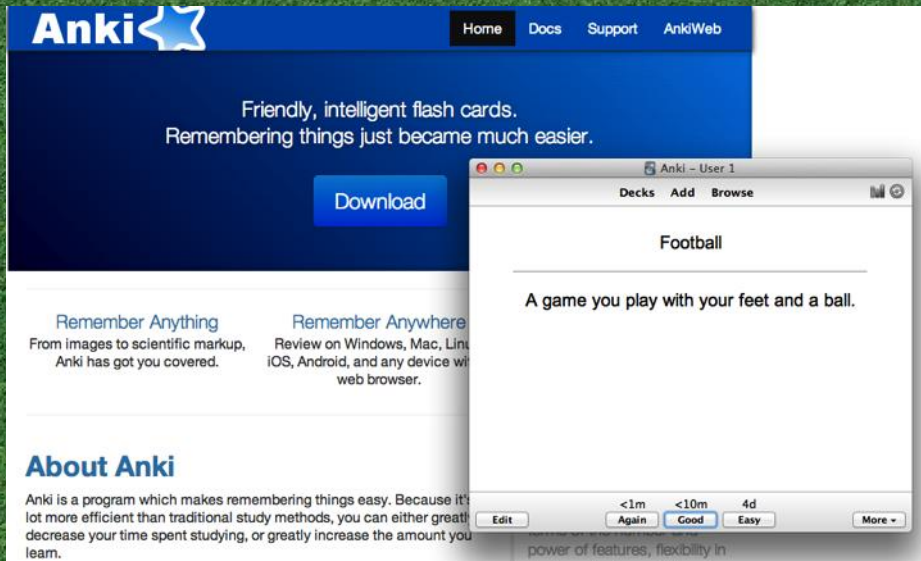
Anki

Home Docs Support AnkiWeb

Friendly, intelligent flash cards.
Remembering things just became much easier.

Download

Remember Anything
From images to scientific markup, Anki has got you covered.

Remember Anywhere
Review on Windows, Mac, Linu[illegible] iOS, Android, and any device wi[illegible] web browser.

About Anki
Anki is a program which makes remembering things easy. Because it's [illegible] lot more efficient than traditional study methods, you can either greatl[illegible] decrease your time spent studying, or greatly increase the amount you learn.

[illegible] power of features, flexibility in

Anki – User 1

Decks Add Browse

Football

A game you play with your feet and a ball.

Edit

<1m
Again

<10m
Good

4d
Easy

More